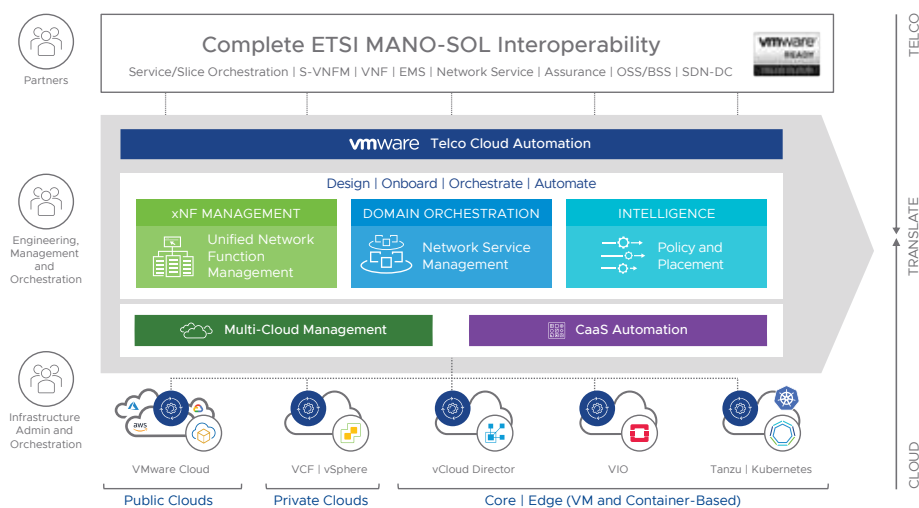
Partners

Complete ETSI MANO-SOL Interoperability

Service/Slice Orchestration | S-VNFM | VNF | EMS | Network Service | Assurance | OSS/BSS | SDN-DC

vmware READY

TELCO

vmware Telco Cloud Automation

Engineering, Management and Orchestration

Design | Onboard | Orchestrate | Automate

xNF MANAGEMENT

Unified Network Function Management

DOMAIN ORCHESTRATION

Network Service Management

INTELLIGENCE

Policy and Placement

TRANSLATE

Multi-Cloud Management

CaaS Automation

Infrastructure Admin and Orchestration

aws

VMware Cloud

VCF | vSphere

vCloud Director

VIO

Tanzu | Kubernetes

CLOUD

Public Clouds

Private Clouds

Core | Edge (VM and Container-Based)